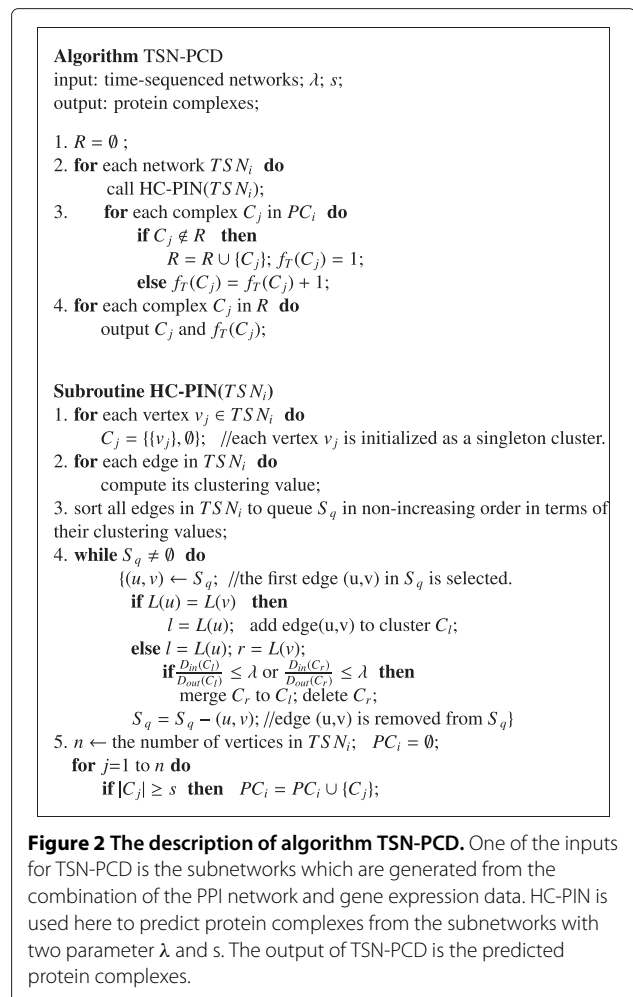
**Algorithm** TSN-PCD
input: time-sequenced networks; $\lambda$; $s$;
output: protein complexes;

1. $R = \emptyset$ ;
2. **for** each network $TSN_i$ **do**
call HC-PIN($TSN_i$);
3. **for** each complex $C_j$ in $PC_i$ **do**
**if** $C_j \notin R$ **then**
$R = R \cup \{C_j\}$; $f_T(C_j) = 1$;
**else** $f_T(C_j) = f_T(C_j) + 1$;
4. **for** each complex $C_j$ in $R$ **do**
output $C_j$ and $f_T(C_j)$;

**Subroutine HC-PIN(**$TSN_i$**)**
1. **for** each vertex $v_j \in TSN_i$ **do**
$C_j = \{\{v_j\}, \emptyset\}$; //each vertex $v_j$ is initialized as a singleton cluster.
2. **for** each edge in $TSN_i$ **do**
compute its clustering value;
3. sort all edges in $TSN_i$ to queue $S_q$ in non-increasing order in terms of their clustering values;
4. **while** $S_q \neq \emptyset$ **do**
$\{(u, v) \leftarrow S_q$; //the first edge (u,v) in $S_q$ is selected.
**if** $L(u) = L(v)$ **then**
$l = L(u)$; add edge(u,v) to cluster $C_l$;
**else** $l = L(u)$; $r = L(v)$;
**if** $\frac{D_{in}(C_l)}{D_{out}(C_l)} \leq \lambda$ or $\frac{D_{in}(C_r)}{D_{out}(C_r)} \leq \lambda$ **then**
merge $C_r$ to $C_l$; delete $C_r$;
$S_q = S_q - (u, v)$; //edge (u,v) is removed from $S_q\}$
5. $n \leftarrow$ the number of vertices in $TSN_i$; $PC_i = \emptyset$;
**for** $j$=1 to $n$ **do**
**if** $|C_j| \geq s$ **then** $PC_i = PC_i \cup \{C_j\}$;

**Figure 2 The description of algorithm TSN-PCD.** One of the inputs for TSN-PCD is the subnetworks which are generated from the combination of the PPI network and gene expression data. HC-PIN is used here to predict protein complexes from the subnetworks with two parameter $\lambda$ and s. The output of TSN-PCD is the predicted protein complexes.